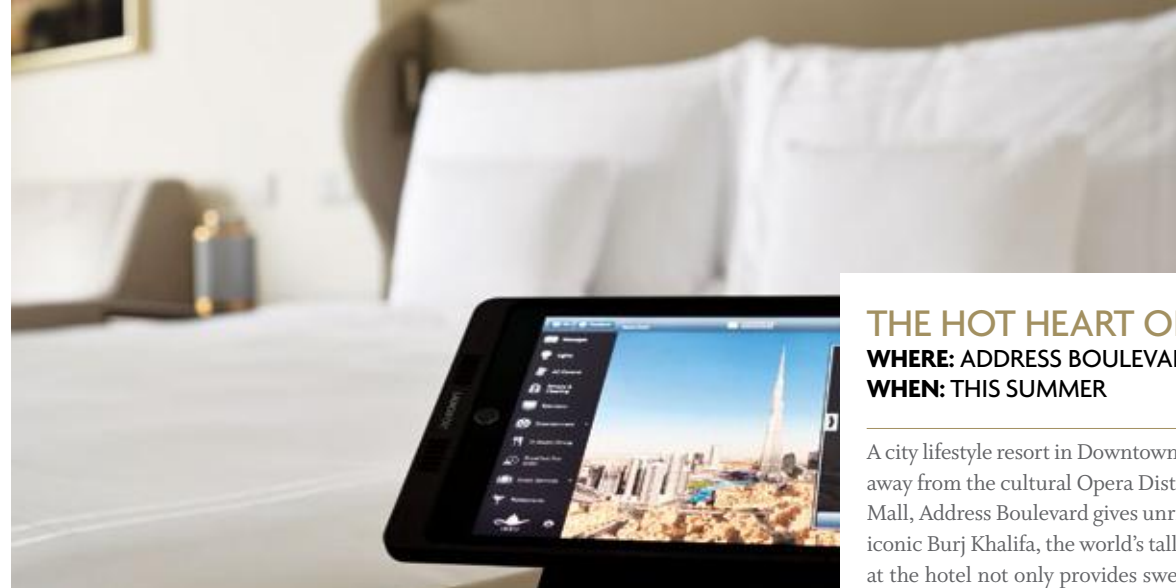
THE HOT HEART O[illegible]
WHERE: ADDRESS BOULEVA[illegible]
WHEN: THIS SUMMER

A city lifestyle resort in Downtown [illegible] away from the cultural Opera Dist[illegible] Mall, Address Boulevard gives unr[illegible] iconic Burj Khalifa, the world's tall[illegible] at the hotel not only provides swe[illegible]